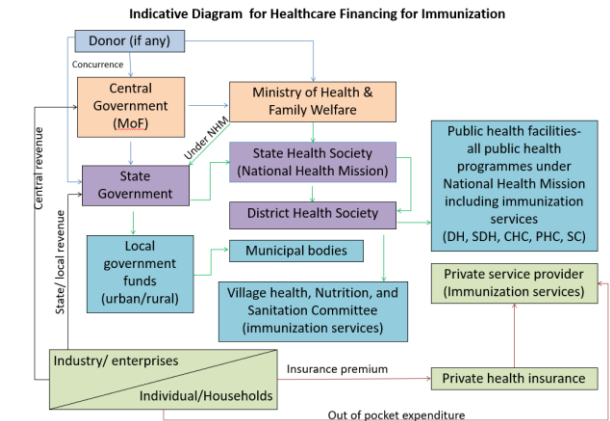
Indicative Diagram for Healthcare Financing for Immunization

Donor (if any)

Concurrence

Central Government (MoF)

Ministry of Health & Family Welfare

Central revenue

Under NHM

State Government

State Health Society (National Health Mission)

Public health facilities- all public health programmes under National Health Mission including immunization services (DH, SDH, CHC, PHC, SC)

District Health Society

State/ local revenue

Local government funds (urban/rural)

Municipal bodies

Private service provider (Immunization services)

Village health, Nutrition, and Sanitation Committee (immunization services)

Industry/ enterprises

Individual/Households

Insurance premium

Private health insurance

Out of pocket expenditure